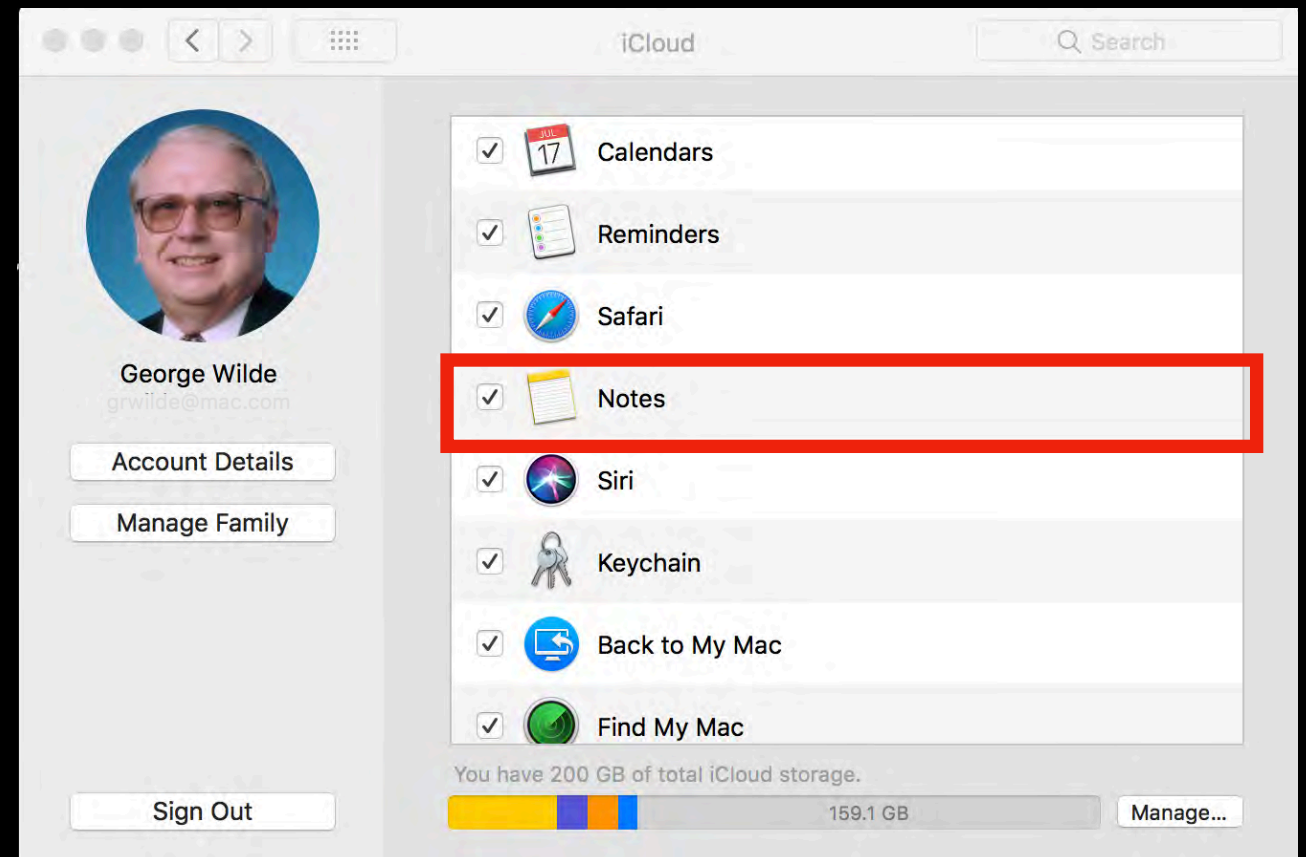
iCloud

Search

George Wilde
grwilde@mac.com

Account Details

Manage Family

Sign Out

JUL 17

Calendars

Reminders

Safari

Notes

Siri

Keychain

Back to My Mac

Find My Mac

You have 200 GB of total iCloud storage.

159.1 GB

Manage...